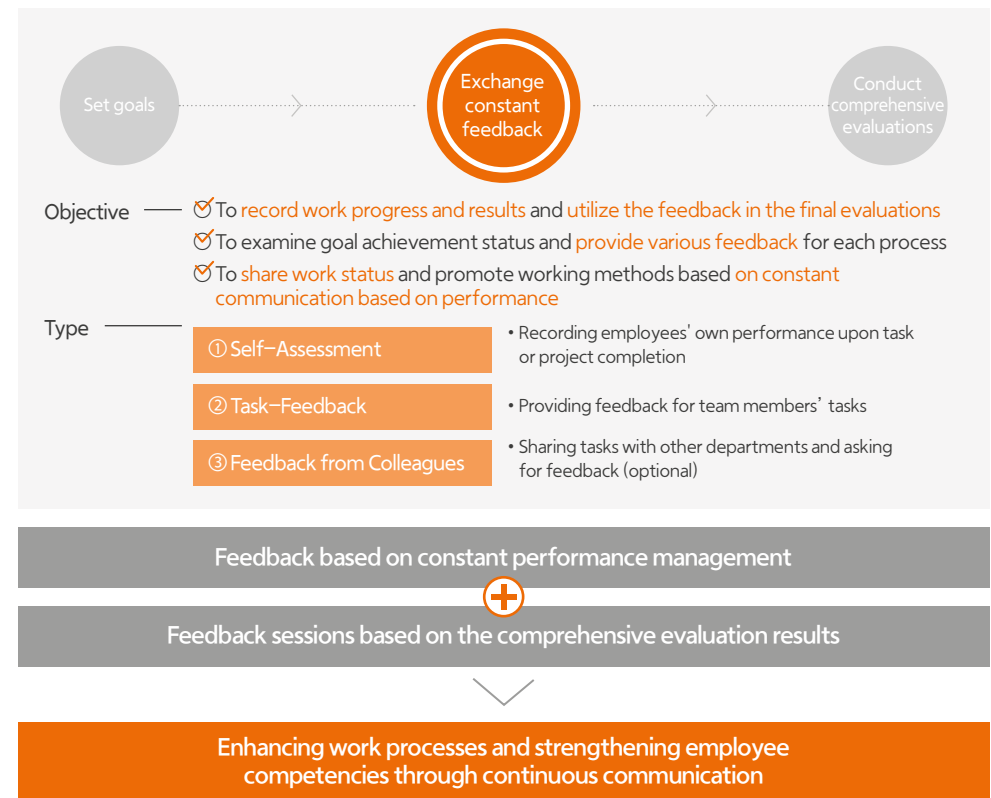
Set goals

Exchange constant feedback

Conduct comprehensive evaluations

Objective

To record work progress and results and utilize the feedback in the final evaluations

To examine goal achievement status and provide various feedback for each process

To share work status and promote working methods based on constant communication based on performance

Type

① Self–Assessment

• Recording employees' own performance upon task or project completion

② Task–Feedback

• Providing feedback for team members' tasks

③ Feedback from Colleagues

• Sharing tasks with other departments and asking for feedback (optional)

Feedback based on constant performance management

Feedback sessions based on the comprehensive evaluation results

Enhancing work processes and strengthening employee competencies through continuous communication